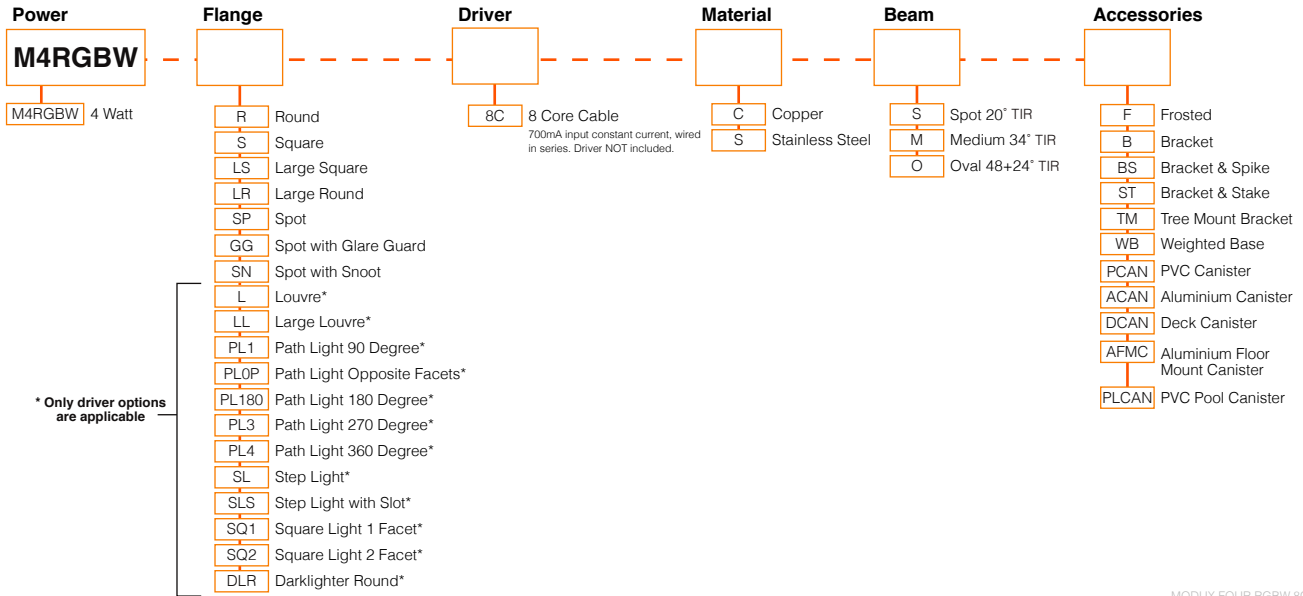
Power

M4RGBW

M4RGBW 4 Watt

Flange

R Round
S Square
LS Large Square
LR Large Round
SP Spot
GG Spot with Glare Guard
SN Spot with Snoot
L Louvre*
LL Large Louvre*
PL1 Path Light 90 Degree*
PL0P Path Light Opposite Facets*
PL180 Path Light 180 Degree*
PL3 Path Light 270 Degree*
PL4 Path Light 360 Degree*
SL Step Light*
SLS Step Light with Slot*
SQ1 Square Light 1 Facet*
SQ2 Square Light 2 Facet*
DLR Darklighter Round*

* Only driver options are applicable

Driver

8C 8 Core Cable
700mA input constant current, wired in series. Driver NOT included.

Material

C Copper
S Stainless Steel

Beam

S Spot 20˚ TIR
M Medium 34˚ TIR
O Oval 48+24˚ TIR

Accessories

F Frosted
B Bracket
BS Bracket & Spike
ST Bracket & Stake
TM Tree Mount Bracket
WB Weighted Base
PCAN PVC Canister
ACAN Aluminium Canister
DCAN Deck Canister
AFMC Aluminium Floor Mount Canister
PLCAN PVC Pool Canister

MODUX FOUR RGBW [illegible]